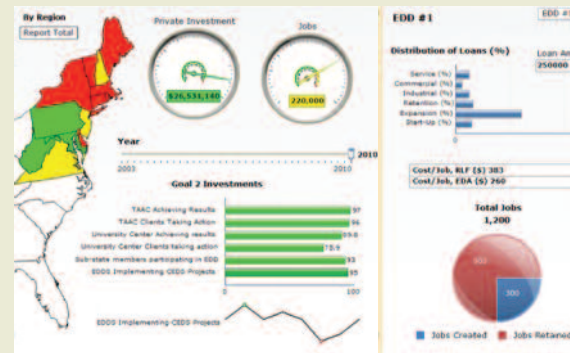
By Region
Report Total

Private Investment
$26,534,140

Jobs
220,000

Year
2003
2010
2010

Goal 2 Investments

TAAC Achieving Results 97
TAAC Clients Taking Action 96
University Center Achieving results 99.6
University Center Clients taking action 73.9
Sub-state members participating in EDD 93
EDDS Implementing CEDS Projects 95
0
100

EDDS Implementing CEDS Projects

EDD #1
EDD #1

Distribution of Loans (%)
Loan An
250000

Service (%)
Commercial (%)
Industrial (%)
Retention (%)
Expansion (%)
Start-Up (%)
0

Cost/Job, RLF ($) 383
Cost/Job, EDA ($) 260

Total Jobs
1,200

900
300

Jobs Created
Jobs Retained